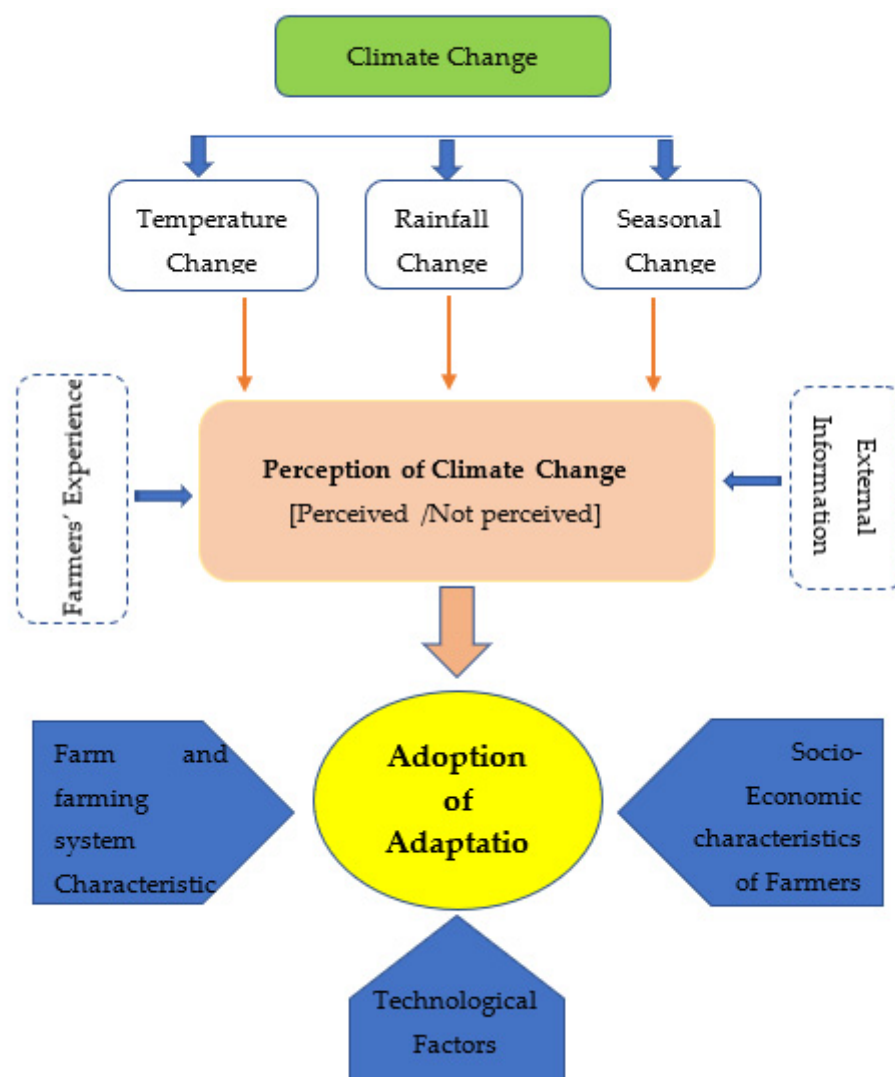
Climate Change

Temperature Change

Rainfall Change

Seasonal Change

Farmers' Experience

Perception of Climate Change
[Perceived /Not perceived]

External Information

Farm and farming system Characteristic

Adoption of Adaptatio

Socio-Economic characteristics of Farmers

Technological Factors